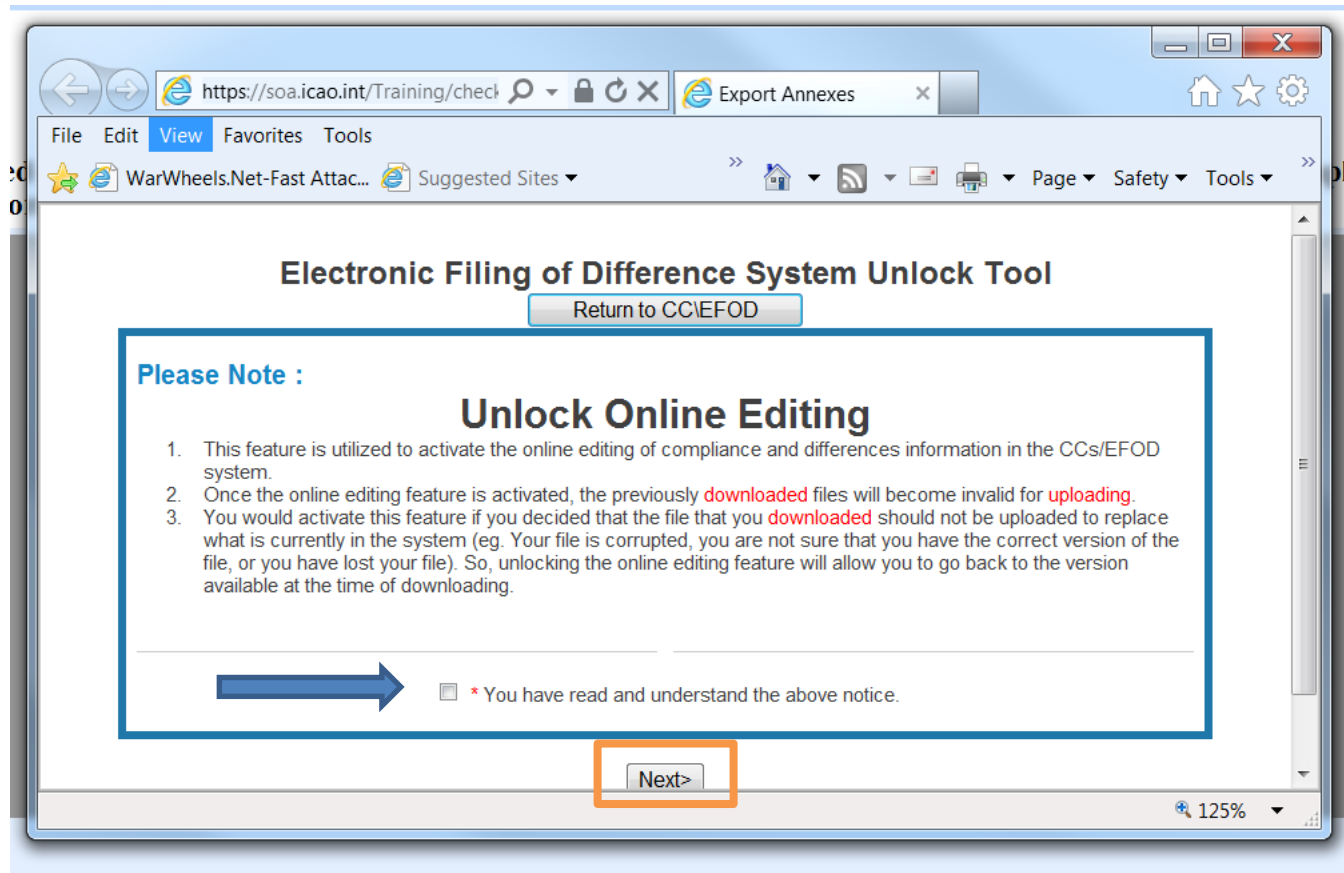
https://soa.icao.int/Training/check

Export Annexes

File Edit View Favorites Tools

WarWheels.Net-Fast Attac... Suggested Sites

Page Safety Tools

Electronic Filing of Difference System Unlock Tool

Return to CC\EFOD

Please Note :

Unlock Online Editing

1. This feature is utilized to activate the online editing of compliance and differences information in the CCs/EFOD system.
2. Once the online editing feature is activated, the previously downloaded files will become invalid for uploading.
3. You would activate this feature if you decided that the file that you downloaded should not be uploaded to replace what is currently in the system (eg. Your file is corrupted, you are not sure that you have the correct version of the file, or you have lost your file). So, unlocking the online editing feature will allow you to go back to the version available at the time of downloading.

* You have read and understand the above notice.

Next>

125%